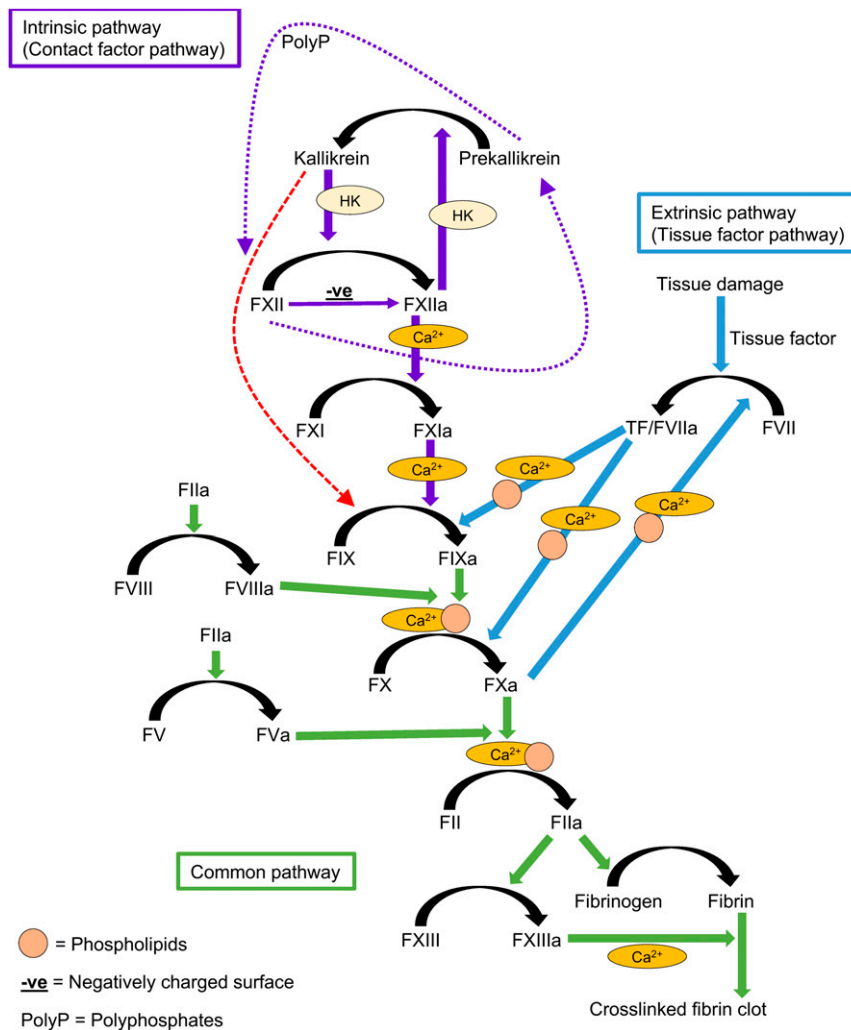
Intrinsic pathway
(Contact factor pathway)

PolyP

Kallikrein

Prekallikrein

HK

HK

Extrinsic pathway
(Tissue factor pathway)

Tissue damage

FXII

-ve

FXIIa

$Ca^{2+}$

Tissue factor

FXI

FXIa

TF/FVIIa

FVII

$Ca^{2+}$

$Ca^{2+}$

FIIa

$Ca^{2+}$

$Ca^{2+}$

FIX

FIXa

FVIII

FVIIIa

$Ca^{2+}$

FIIa

FX

FXa

FV

FVa

$Ca^{2+}$

FII

FIIa

Common pathway

Fibrinogen

Fibrin

= Phospholipids

FXIII

FXIIIa

$Ca^{2+}$

-ve = Negatively charged surface

Crosslinked fibrin clot

PolyP = Polyphosphates